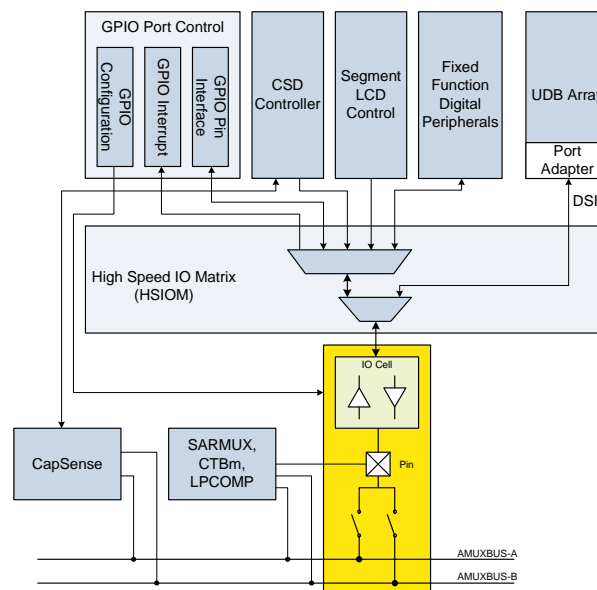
GPIO Port Control

GPIO Configuration

GPIO Interrupt

GPIO Pin Interface

CSD Controller

Segment LCD Control

Fixed Function Digital Peripherals

UDB Arra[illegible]

Port Adapter

DS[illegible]

High Speed IO Matrix (HSIOM)

IO Cell

Pin

CapSense

SARMUX, CTBm, LPCOMP

AMUXBUS-A

AMUXBUS-B